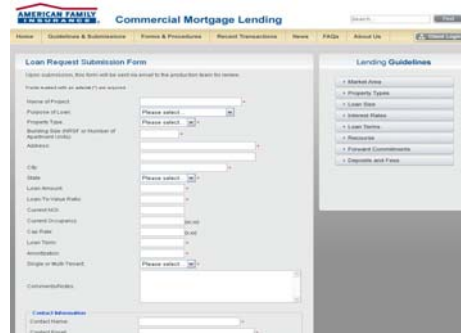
AMERICAN FAMILY INSURANCE

Commercial Mortgage Lending

Search

Home | Guidelines & Submissions | Forms & Procedures | Recent Transactions | News | FAQs | About Us | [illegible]

Loan Request Submission Form

Upon submission, this form will be sent via email to the production team for review.

Fields marked with an asterisk (*) are required.

Name of Project *
Purpose of Loan Please select... *
Property Type Please select... *
Building Size (NRSF or Number of Apartment Units) *
Address *
City *
State Please select... *
Loan Amount *
Loan-To-Value Ratio *
Current NOI *
Current Occupancy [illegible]
Cap Rate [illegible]
Loan Term *
Amortization *
Single or Multi Tenant Please select... *
Comments/Notes

Contact Information
Contact Name *
Contact Email

Lending Guidelines

› Market Area
› Property Types
› Loan Size
› Interest Rates
› Loan Terms
› Recourse
› Forward Commitments
› Deposits and Fees